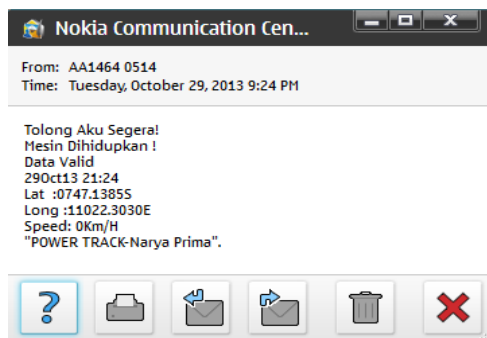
Nokia Communication Cen...

From: AA1464 0514
Time: Tuesday, October 29, 2013 9:24 PM

Tolong Aku Segera!
Mesin Dihidupkan !
Data Valid
29Oct13 21:24
Lat :0747.1385S
Long :11022.3030E
Speed: 0Km/H
"POWER TRACK-Narya Prima".

?